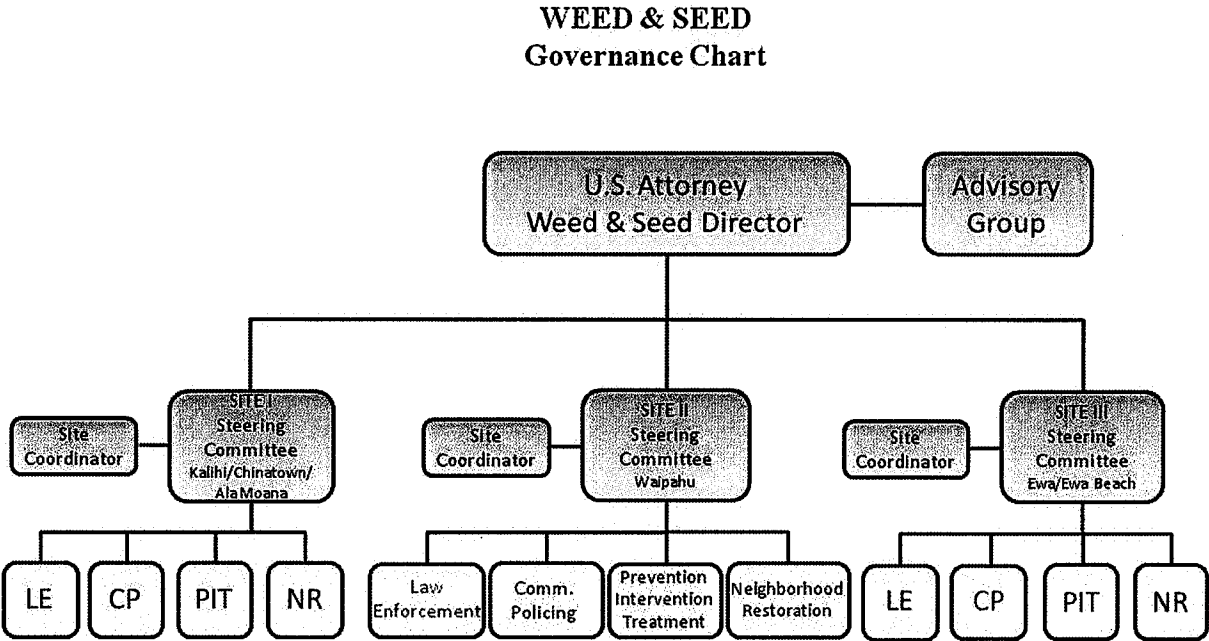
WEED & SEED
Governance Chart

U.S. Attorney
Weed & Seed Director

Advisory Group

Site Coordinator

SITE I
Steering Committee
Kalihi/Chinatown/AlaMoana

LE

CP

PIT

NR

Site Coordinator

SITE II
Steering Committee
Waipahu

Law Enforcement

Comm. Policing

Prevention Intervention Treatment

Neighborhood Restoration

Site Coordinator

SITE III
Steering Committee
Ewa/Ewa Beach

LE

CP

PIT

NR